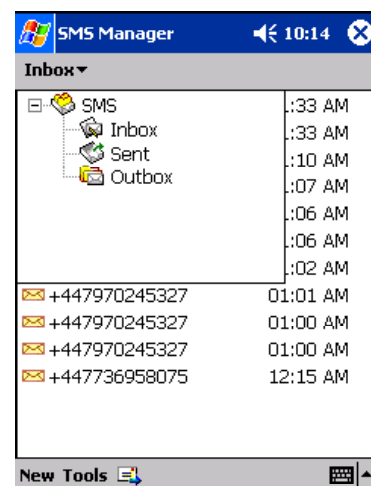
SMS Manager 10:14

Inbox▾

SMS
Inbox
Sent
Outbox

:33 AM
:33 AM
:10 AM
:07 AM
:06 AM
:06 AM
:02 AM

+447970245327 01:01 AM
+447970245327 01:00 AM
+447970245327 01:00 AM
+447736958075 12:15 AM

New Tools